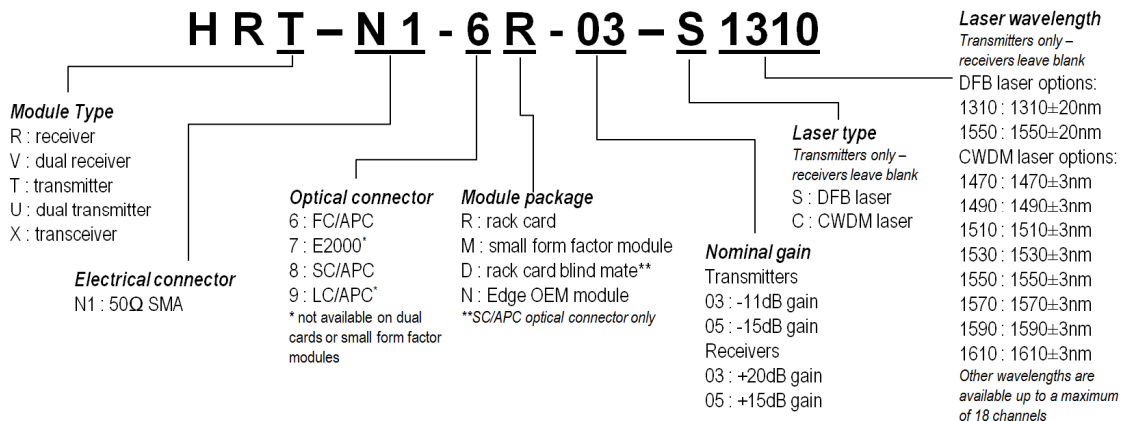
HRT–N1-6R-03–S1310

Module Type
R : receiver
V : dual receiver
T : transmitter
U : dual transmitter
X : transceiver

Electrical connector
N1 : 50Ω SMA

Optical connector
6 : FC/APC
7 : E2000*
8 : SC/APC
9 : LC/APC*
* not available on dual cards or small form factor modules

Module package
R : rack card
M : small form factor module
D : rack card blind mate**
N : Edge OEM module
**SC/APC optical connector only

Nominal gain
Transmitters
03 : -11dB gain
05 : -15dB gain
Receivers
03 : +20dB gain
05 : +15dB gain

Laser type
Transmitters only – receivers leave blank
S : DFB laser
C : CWDM laser

Laser wavelength
Transmitters only – receivers leave blank
DFB laser options:
1310 : 1310±20nm
1550 : 1550±20nm
CWDM laser options:
1470 : 1470±3nm
1490 : 1490±3nm
1510 : 1510±3nm
1530 : 1530±3nm
1550 : 1550±3nm
1570 : 1570±3nm
1590 : 1590±3nm
1610 : 1610±3nm
Other wavelengths are available up to a maximum of 18 channels